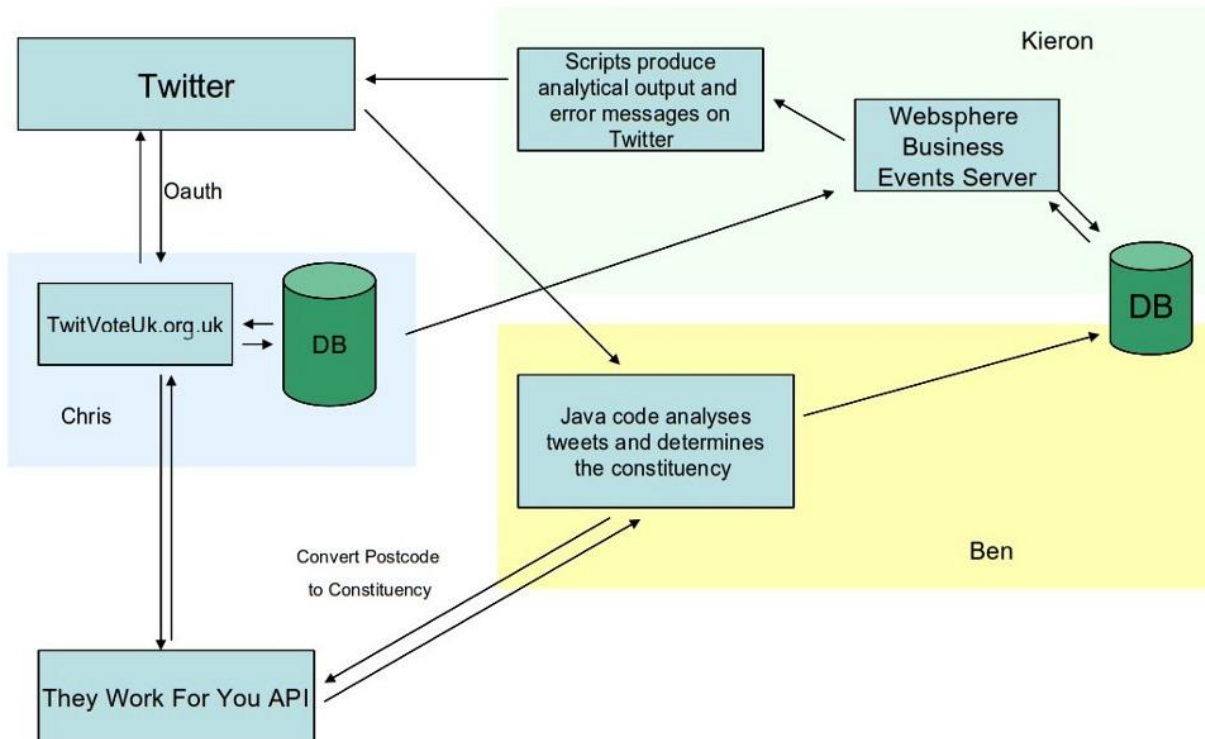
Twitter

Scripts produce analytical output and error messages on Twitter

Kieron

Websphere Business Events Server

Oauth

TwitVoteUk.org.uk

DB

DB

Chris

Java code analyses tweets and determines the constituency

Convert Postcode to Constituency

Ben

They Work For You API